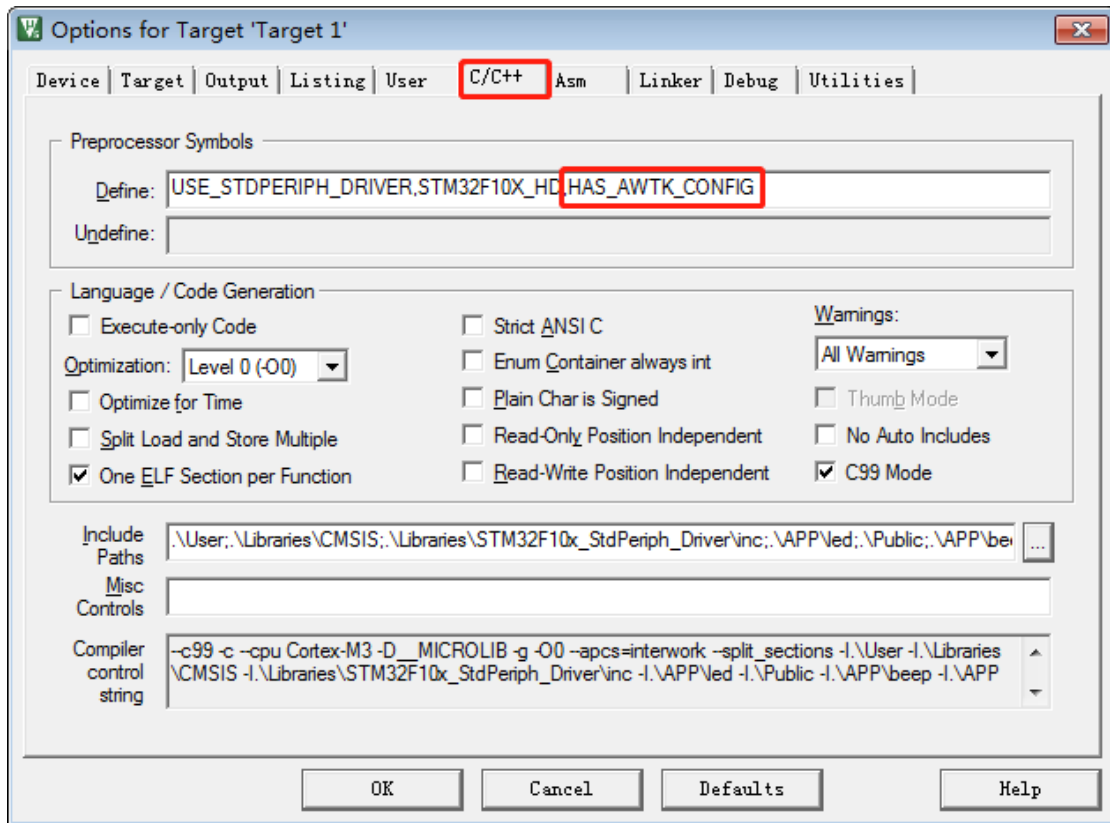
Options for Target 'Target 1'

Device | Target | Output | Listing | User | C/C++ | Asm | Linker | Debug | Utilities

Preprocessor Symbols

Define: USE_STDPERIPH_DRIVER,STM32F10X_HD,HAS_AWTK_CONFIG

Undefine:

Language / Code Generation

Execute-only Code

Optimization: Level 0 (-O0)

Optimize for Time

Split Load and Store Multiple

One ELF Section per Function

Strict ANSI C

Enum Container always int

Plain Char is Signed

Read-Only Position Independent

Read-Write Position Independent

Warnings:

All Warnings

Thumb Mode

No Auto Includes

C99 Mode

Include Paths .\User;.\Libraries\CMSIS;.\Libraries\STM32F10x_StdPeriph_Driver\inc;.\APP\led;.\Public;.\APP\be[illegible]

Misc Controls

Compiler control string --c99 -c --cpu Cortex-M3 -D__MICROLIB -g -O0 --apcs=interwork --split_sections -I.\User -I.\Libraries \CMSIS -I.\Libraries\STM32F10x_StdPeriph_Driver\inc -I.\APP\led -I.\Public -I.\APP\beep -I.\APP

OK | Cancel | Defaults | Help